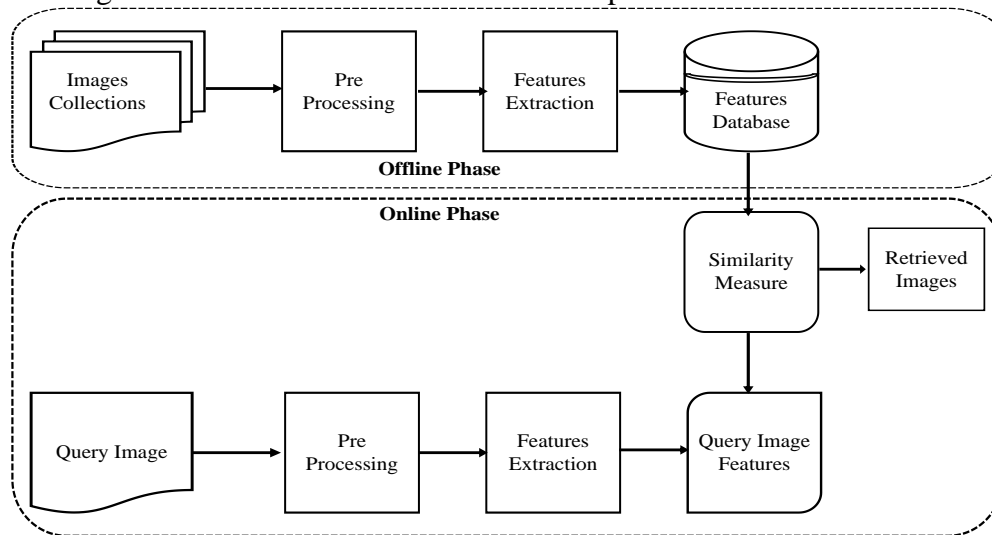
Images Collections

Pre Processing

Features Extraction

Features Database

Offline Phase

Online Phase

Similarity Measure

Retrieved Images

Query Image

Pre Processing

Features Extraction

Query Image Features